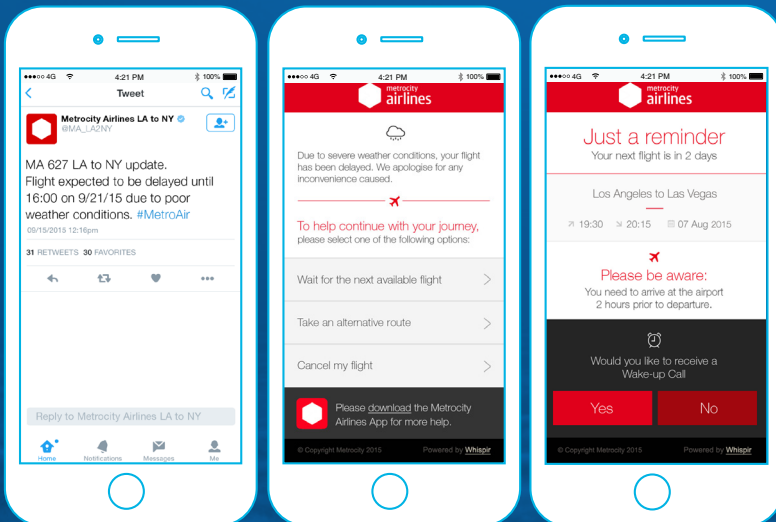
●●●○○ 4G 4:21 PM 100%

Tweet

Metrocity Airlines LA to NY
@MA_LA2NY

MA 627 LA to NY update. Flight expected to be delayed until 16:00 on 9/21/15 due to poor weather conditions. #MetroAir

09/15/2015 12:16pm

31 RETWEETS 30 FAVORITES

Reply to Metrocity Airlines LA to NY

Home Notifications Messages Me

●●●○○ 4G 4:21 PM 100%

metrocity airlines

Due to severe weather conditions, your flight has been delayed. We apologise for any inconvenience caused.

To help continue with your journey, please select one of the following options:

Wait for the next available flight

Take an alternative route

Cancel my flight

Please download the Metrocity Airlines App for more help.

© Copyright Metrocity 2015 Powered by Whispir

●●●○○ 4G 4:21 PM 100%

metrocity airlines

Just a reminder
Your next flight is in 2 days

Los Angeles to Las Vegas

19:30 20:15 07 Aug 2015

Please be aware:
You need to arrive at the airport 2 hours prior to departure.

Would you like to receive a Wake-up Call

Yes No

© Copyright Metrocity 2015 Powered by Whispir